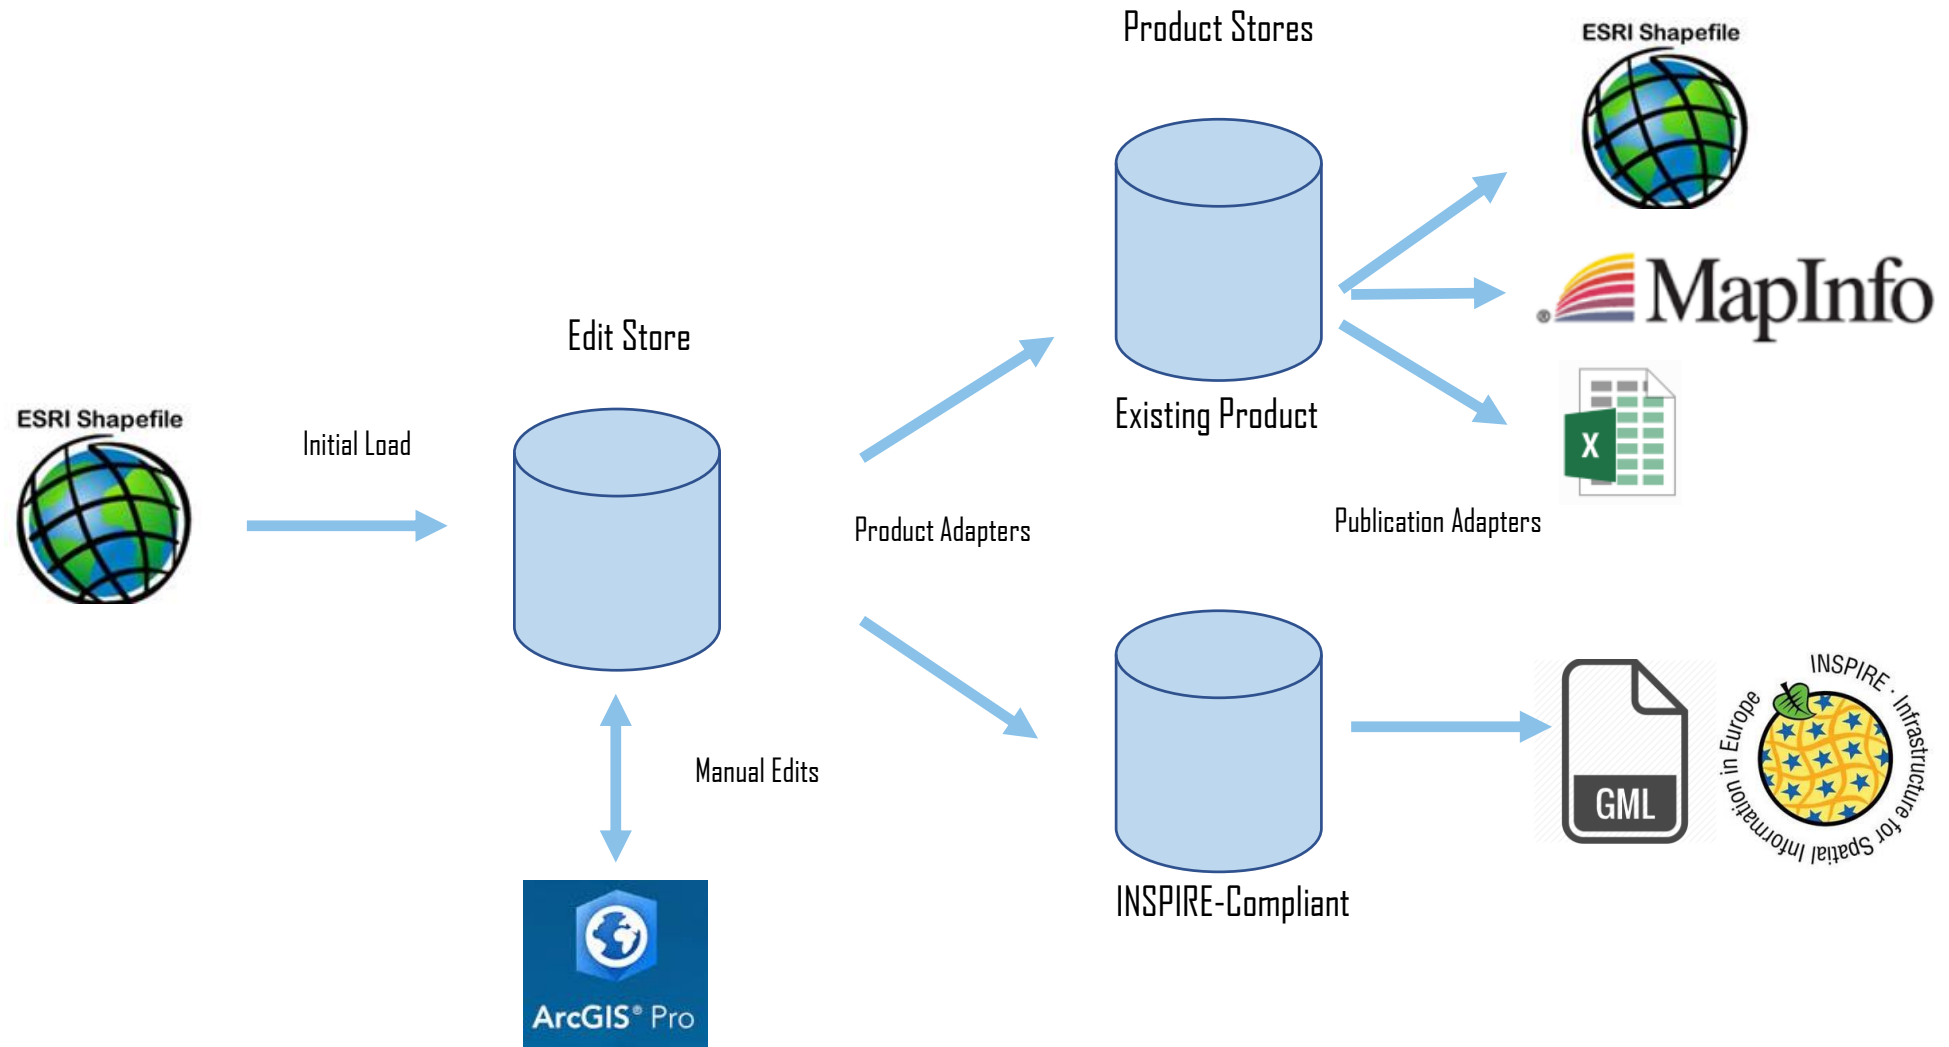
Product Stores

ESRI Shapefile

MapInfo

X

Edit Store

Existing Product

ESRI Shapefile

Initial Load

Product Adapters

Publication Adapters

Manual Edits

GML

INSPIRE · Infrastructure for Spatial Information in Europe

INSPIRE-Compliant

ArcGIS® Pro